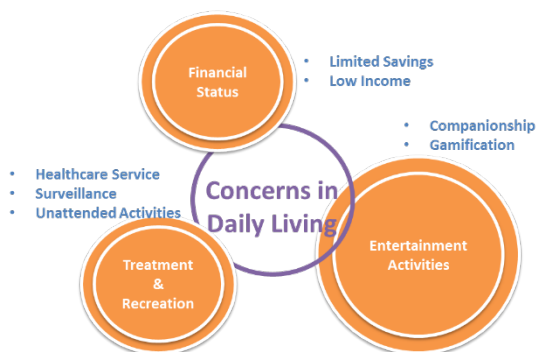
Financial Status

- Limited Savings
- Low Income

- Companionship
- Gamification

- Healthcare Service
- Surveillance
- Unattended Activities

Concerns in Daily Living

Entertainment Activities

Treatment & Recreation